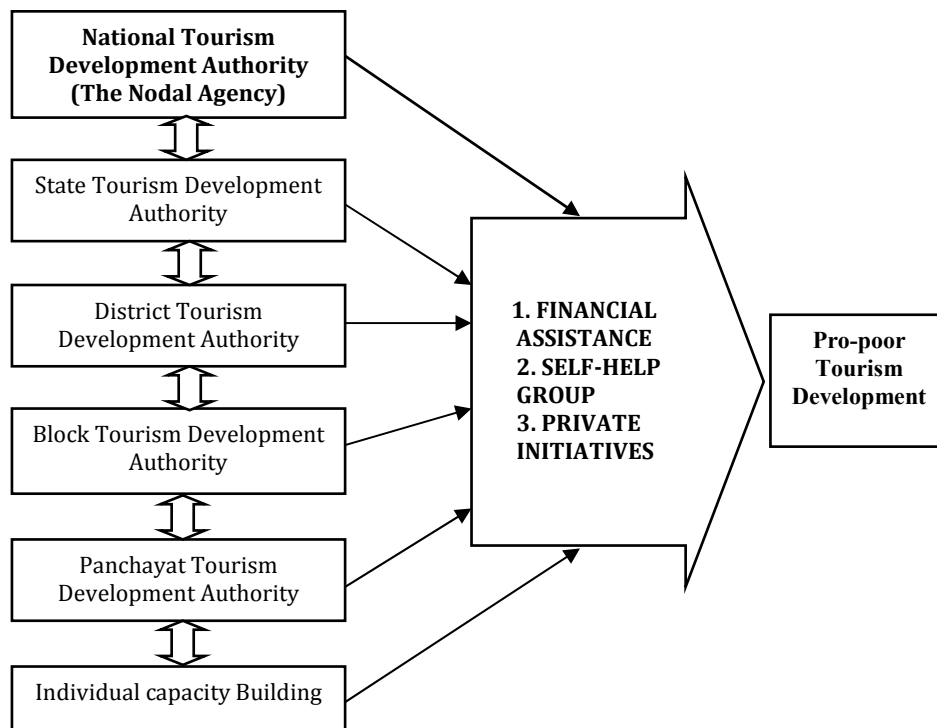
National Tourism Development Authority (The Nodal Agency)

State Tourism Development Authority

District Tourism Development Authority

Block Tourism Development Authority

Panchayat Tourism Development Authority

Individual capacity Building

1. FINANCIAL ASSISTANCE
2. SELF-HELP GROUP
3. PRIVATE INITIATIVES

Pro-poor Tourism Development